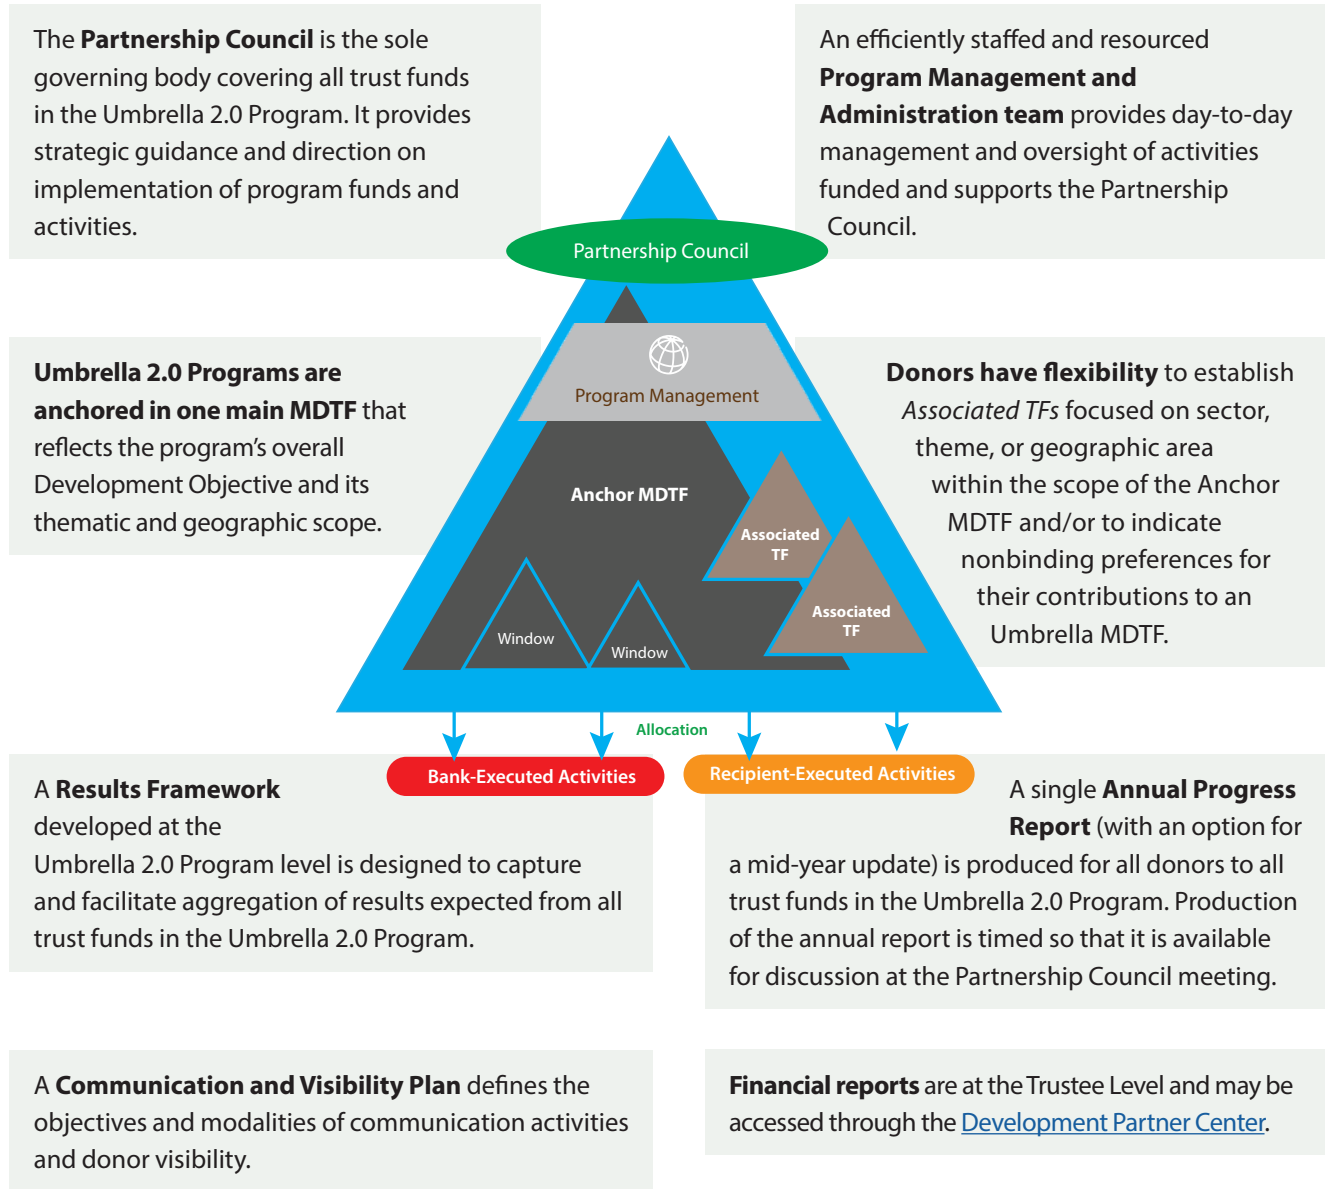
The **Partnership Council** is the sole governing body covering all trust funds in the Umbrella 2.0 Program. It provides strategic guidance and direction on implementation of program funds and activities.

An efficiently staffed and resourced **Program Management and Administration team** provides day-to-day management and oversight of activities funded and supports the Partnership Council.

Partnership Council

Program Management

**Umbrella 2.0 Programs are anchored in one main MDTF** that reflects the program's overall Development Objective and its thematic and geographic scope.

Anchor MDTF

Associated TF

Associated TF

Window

Window

**Donors have flexibility** to establish *Associated TFs* focused on sector, theme, or geographic area within the scope of the Anchor MDTF and/or to indicate nonbinding preferences for their contributions to an Umbrella MDTF.

Allocation

Bank-Executed Activities

Recipient-Executed Activities

A **Results Framework** developed at the Umbrella 2.0 Program level is designed to capture and facilitate aggregation of results expected from all trust funds in the Umbrella 2.0 Program.

A single **Annual Progress Report** (with an option for a mid-year update) is produced for all donors to all trust funds in the Umbrella 2.0 Program. Production of the annual report is timed so that it is available for discussion at the Partnership Council meeting.

A **Communication and Visibility Plan** defines the objectives and modalities of communication activities and donor visibility.

**Financial reports** are at the Trustee Level and may be accessed through the Development Partner Center.